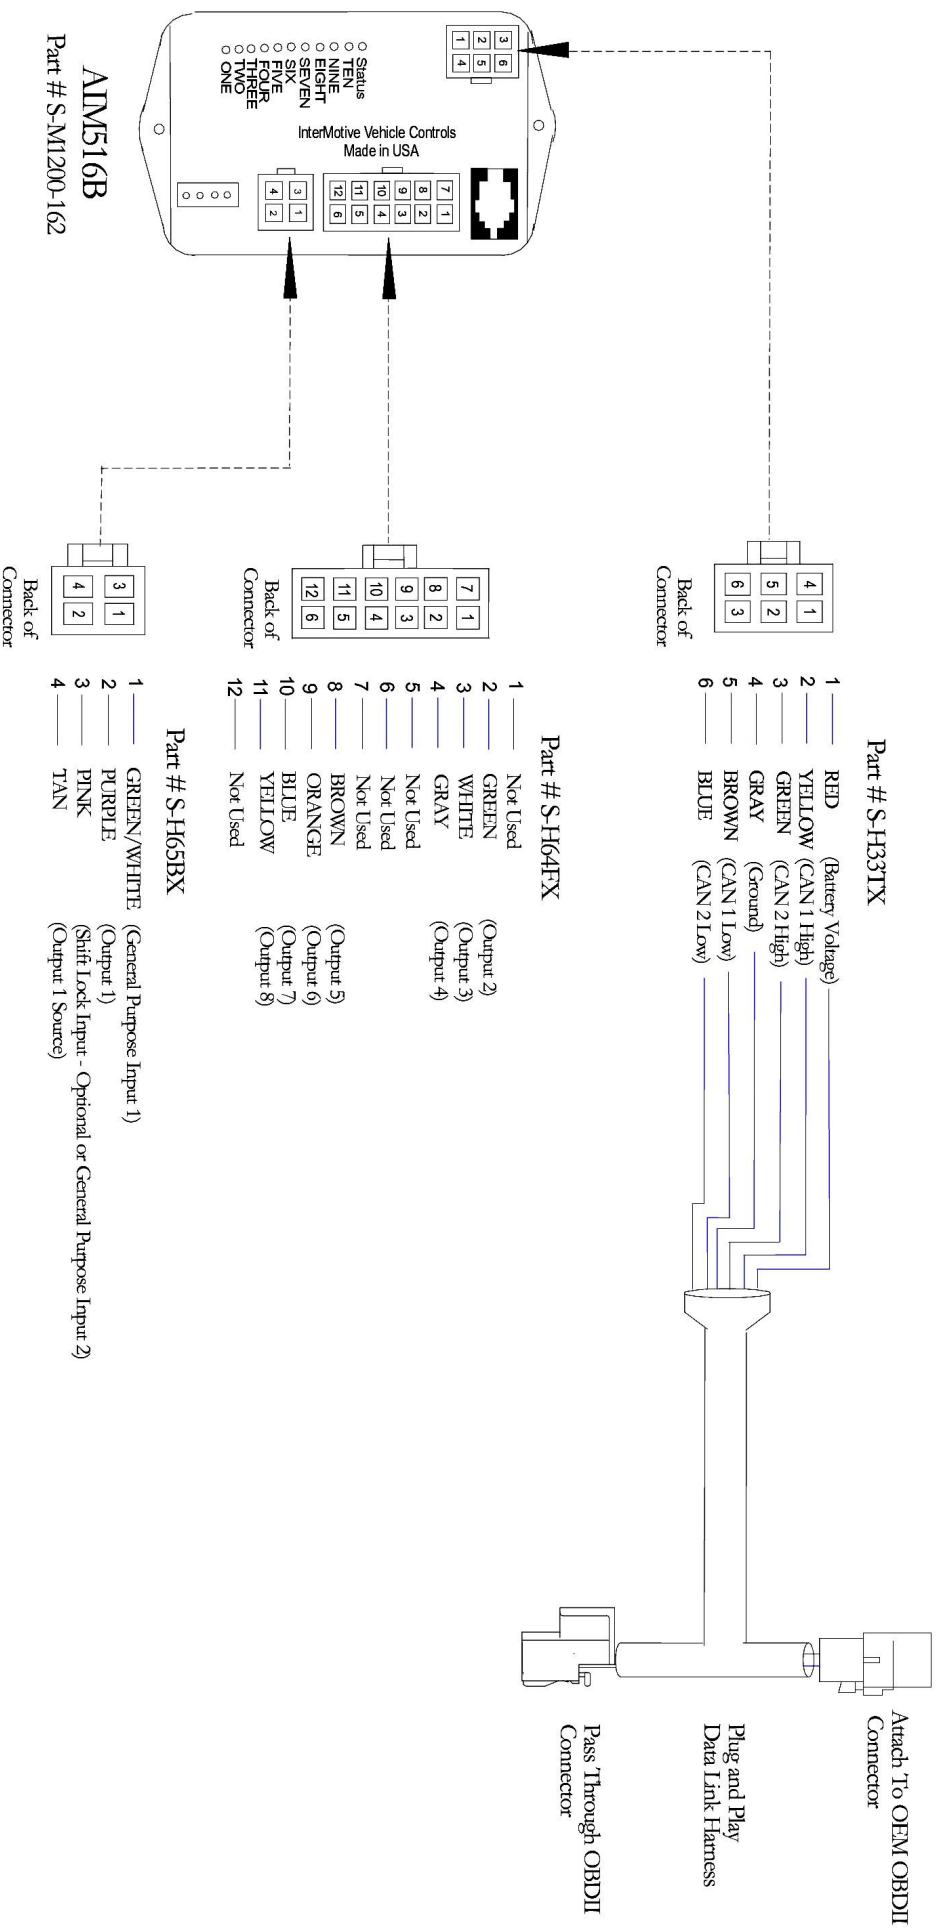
AIM516B
Part # S-M1200-162

Status
TEN
NINE
EIGHT
SEVEN
SIX
FIVE
FOUR
THREE
TWO
ONE

InterMotive Vehicle Controls
Made in USA

| 3 | 6 |
|---|---|
| 2 | 5 |
| 1 | 4 |

| 7 | 1 |
|---|---|
| 8 | 2 |
| 9 | 3 |
| 10 | 4 |
| 11 | 5 |
| 12 | 6 |

| 3 | 1 |
|---|---|
| 4 | 2 |

Back of Connector

| 4 | 1 |
|---|---|
| 5 | 2 |
| 6 | 3 |

Part # S-H33TX
1 RED (Battery Voltage)
2 YELLOW (CAN 1 High)
3 GREEN (CAN 2 High)
4 GRAY (Ground)
5 BROWN (CAN 1 Low)
6 BLUE (CAN 2 Low)

Back of Connector

| 7 | 1 |
|---|---|
| 8 | 2 |
| 9 | 3 |
| 10 | 4 |
| 11 | 5 |
| 12 | 6 |

Part # S-H64FX
1 Not Used
2 GREEN (Output 2)
3 WHITE (Output 3)
4 GRAY (Output 4)
5 Not Used
6 Not Used
7 Not Used
8 BROWN (Output 5)
9 ORANGE (Output 6)
10 BLUE (Output 7)
11 YELLOW (Output 8)
12 Not Used

Back of Connector

| 3 | 1 |
|---|---|
| 4 | 2 |

Part # S-H65BX
1 GREEN/WHITE (General Purpose Input 1)
2 PURPLE (Output 1)
3 PINK (Shift Lock Input - Optional or General Purpose Input 2)
4 TAN (Output 1 Source)

Attach To OEM OBDII Connector

Plug and Play Data Link Harness

Pass Through OBDII Connector